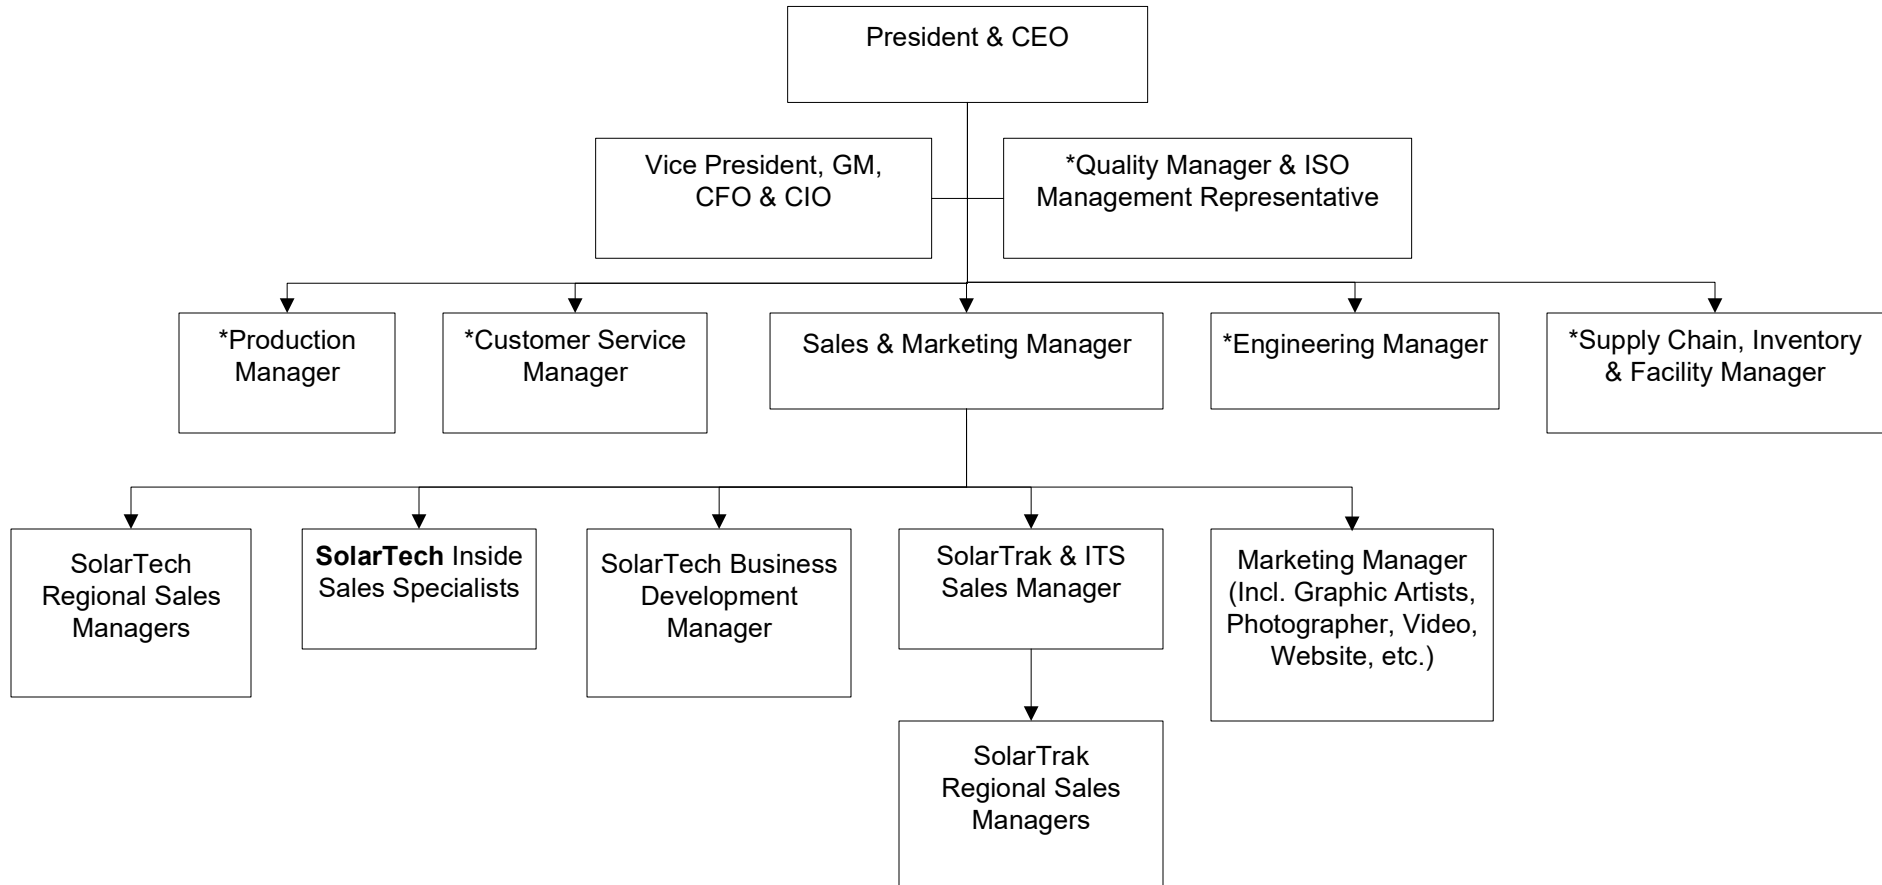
President & CEO

Vice President, GM, CFO & CIO

*Quality Manager & ISO Management Representative

*Production Manager

*Customer Service Manager

Sales & Marketing Manager

*Engineering Manager

*Supply Chain, Inventory & Facility Manager

SolarTech Regional Sales Managers

SolarTech Inside Sales Specialists

SolarTech Business Development Manager

SolarTrak & ITS Sales Manager

Marketing Manager (Incl. Graphic Artists, Photographer, Video, Website, etc.)

SolarTrak Regional Sales Managers